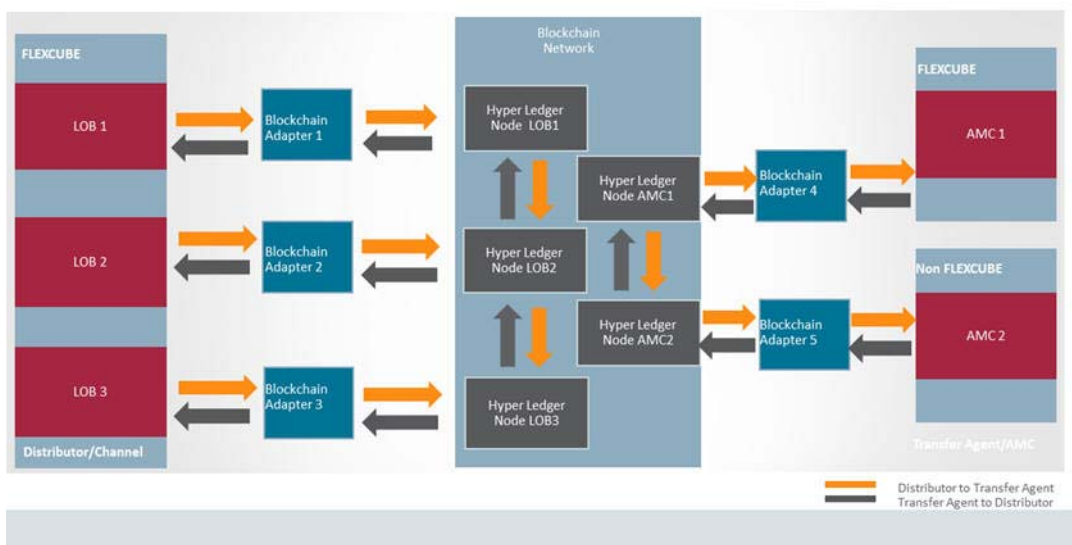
FLEXCUBE

LOB 1

LOB 2

LOB 3

Distributor/Channel

Blockchain Adapter 1

Blockchain Adapter 2

Blockchain Adapter 3

Blockchain Network

Hyper Ledger Node LOB1

Hyper Ledger Node LOB2

Hyper Ledger Node LOB3

Hyper Ledger Node AMC1

Hyper Ledger Node AMC2

Blockchain Adapter 4

Blockchain Adapter 5

FLEXCUBE

AMC 1

Non FLEXCUBE

AMC 2

Transfer Agent/AMC

Distributor to Transfer Agent
Transfer Agent to Distributor